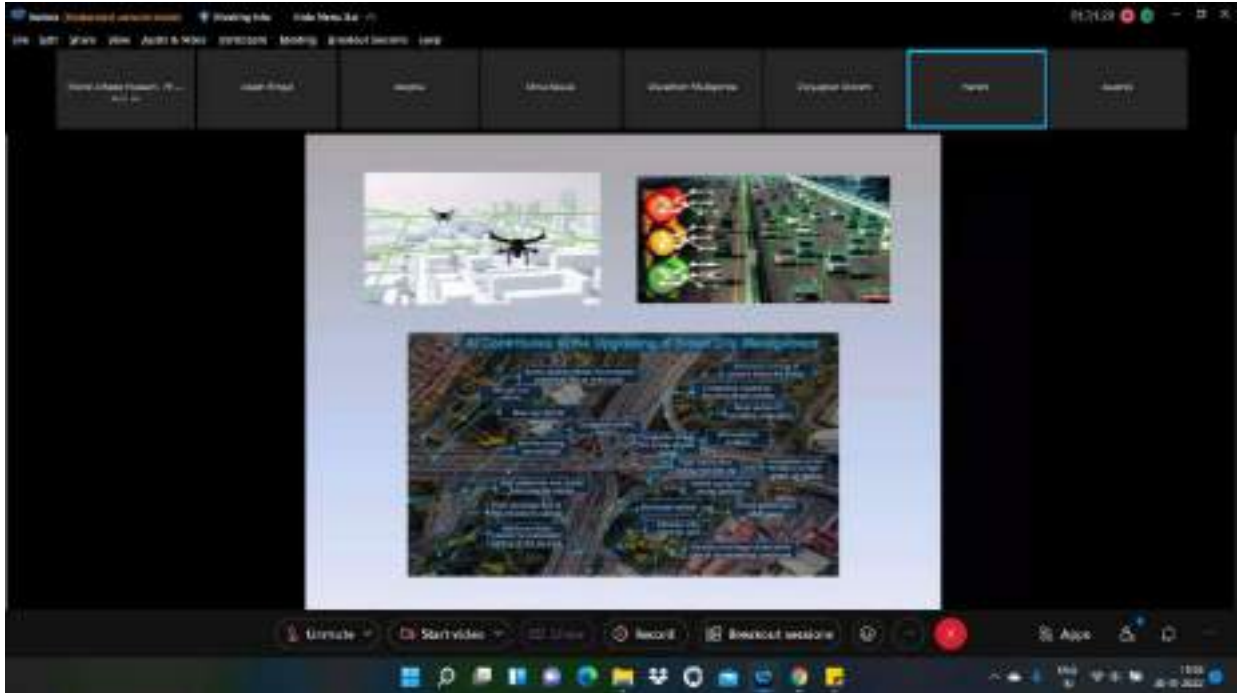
Webex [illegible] Meeting Info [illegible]
File Edit Share View Audio & Video Participant Meeting Breakout Sessions Help
01:21:28

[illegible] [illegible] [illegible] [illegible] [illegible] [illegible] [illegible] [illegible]

AI Contributes to the Upgrading of Smart City Management

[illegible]

Unmute Start video Share Record Breakout sessions Apps

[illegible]